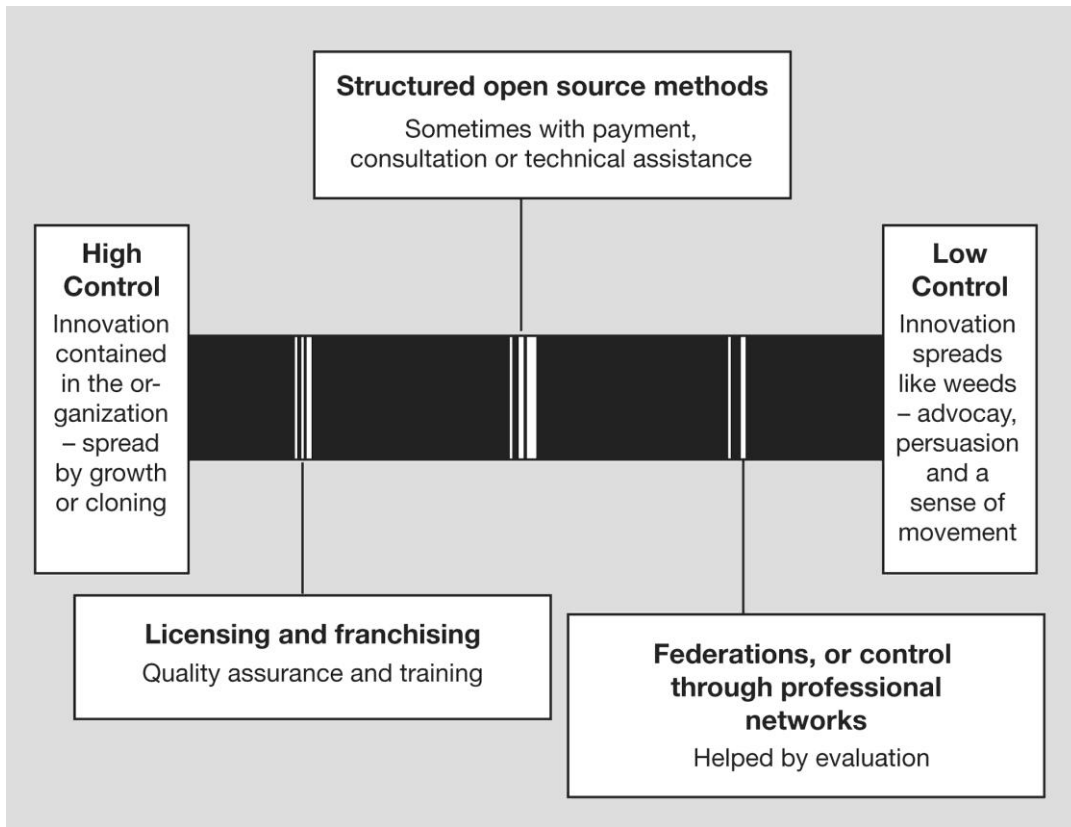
**Structured open source methods**
Sometimes with payment, consultation or technical assistance

**High Control**
Innovation contained in the organization – spread by growth or cloning

**Low Control**
Innovation spreads like weeds – advocay, persuasion and a sense of movement

**Licensing and franchising**
Quality assurance and training

**Federations, or control through professional networks**
Helped by evaluation